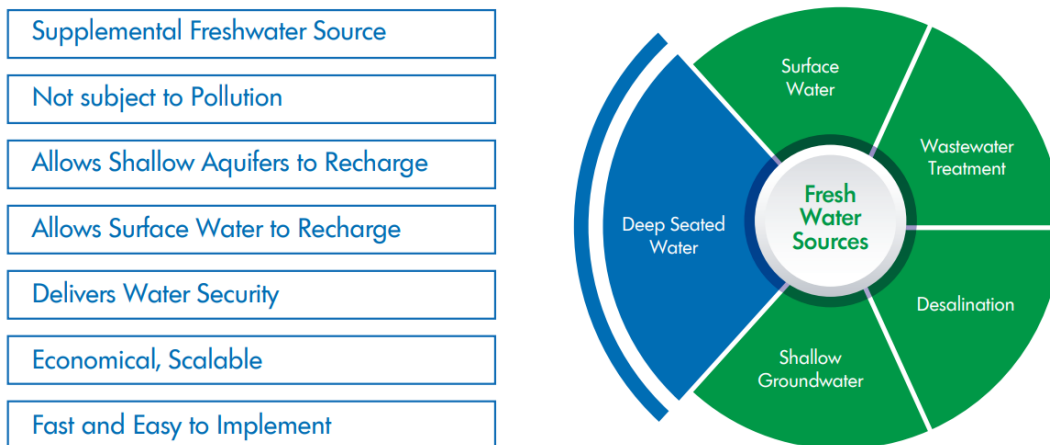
Supplemental Freshwater Source

Not subject to Pollution

Allows Shallow Aquifers to Recharge

Allows Surface Water to Recharge

Delivers Water Security

Economical, Scalable

Fast and Easy to Implement

Surface Water

Wastewater Treatment

Deep Seated Water

Fresh Water Sources

Desalination

Shallow Groundwater